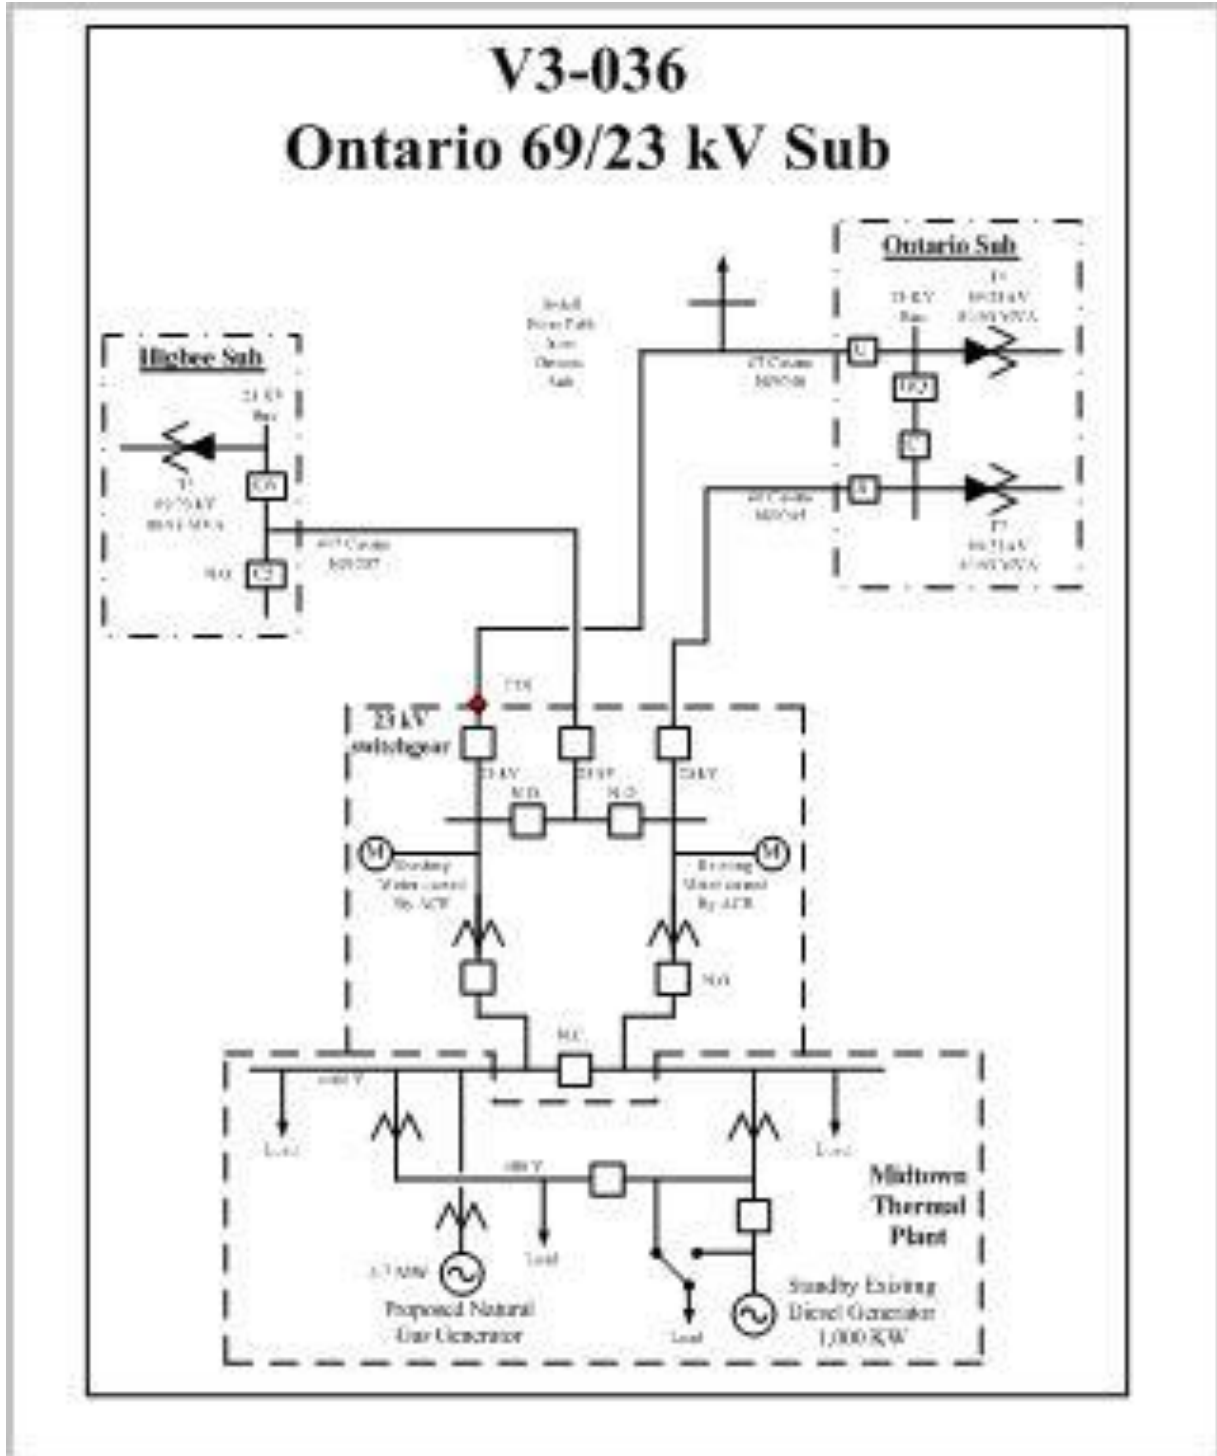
V3-036
Ontario 69/23 kV Sub

Ontario Sub
23 KV Bus
T1 69/23 kV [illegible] MVA
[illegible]
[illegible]
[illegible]
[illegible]
T2 69/23 kV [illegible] MVA

Install New Path from Ontario Sub

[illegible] Cable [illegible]
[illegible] Cable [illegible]

Higbee Sub
23 KV Bus
T1 69/23 kV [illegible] MVA
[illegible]
N.O. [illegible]
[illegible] Cable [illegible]

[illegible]

23 kV switchgear
23 kV
23 kV
23 kV
N.O.
N.O.
M
Existing Meter owned By ACE
M
Existing Meter owned By ACE
N.O.
N.C.

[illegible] V
Load
Load
480 V
Load
Load
Midtown Thermal Plant
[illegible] MW
Proposed Natural Gas Generator
Standby Existing Diesel Generator 1,000 KW